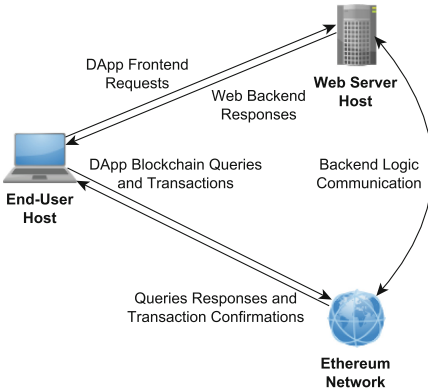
DApp Frontend Requests

Web Server Host

Web Backend Responses

DApp Blockchain Queries and Transactions

Backend Logic Communication

End-User Host

Queries Responses and Transaction Confirmations

Ethereum Network